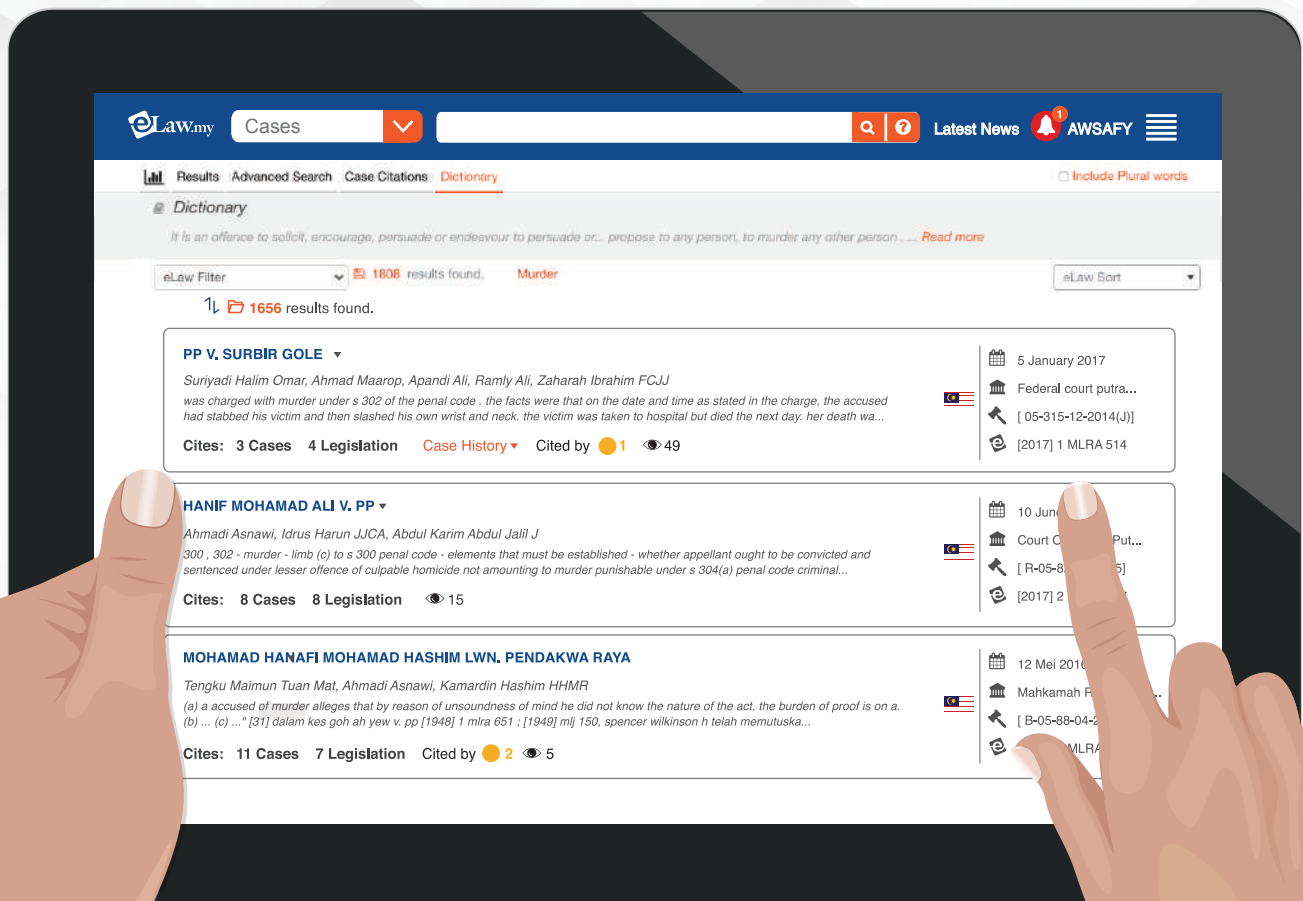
eLaw.my Cases

Latest News 1 AWSAFY

Results Advanced Search Case Citations Dictionary

Include Plural words

Dictionary

It is an offence to solicit, encourage, persuade or endeavour to persuade or... propose to any person, to murder any other person . . . Read more

eLaw Filter 1808 results found. Murder

eLaw Sort

1656 results found.

PP V. SURBIR GOLE

Suriyadi Halim Omar, Ahmad Maarop, Apandi Ali, Ramly Ali, Zaharah Ibrahim FCJJ

was charged with murder under s 302 of the penal code . the facts were that on the date and time as stated in the charge, the accused had stabbed his victim and then slashed his own wrist and neck. the victim was taken to hospital but died the next day. her death wa...

Cites: 3 Cases 4 Legislation Case History Cited by 1 49

5 January 2017
Federal court putra...
[ 05-315-12-2014(J)]
[2017] 1 MLRA 514

HANIF MOHAMAD ALI V. PP

Ahmadi Asnawi, Idrus Harun JJCA, Abdul Karim Abdul Jalil J

300 , 302 - murder - limb (c) to s 300 penal code - elements that must be established - whether appellant ought to be convicted and sentenced under lesser offence of culpable homicide not amounting to murder punishable under s 304(a) penal code criminal...

Cites: 8 Cases 8 Legislation 15

10 Jun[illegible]
Court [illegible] Put...
[ R-05-8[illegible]5]
[2017] 2 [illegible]

MOHAMAD HANAFI MOHAMAD HASHIM LWN. PENDAKWA RAYA

Tengku Maimun Tuan Mat, Ahmadi Asnawi, Kamardin Hashim HHMR

(a) a accused of murder alleges that by reason of unsoundness of mind he did not know the nature of the act. the burden of proof is on a. (b) ... (c) ..." [31] dalam kes goh ah yew v. pp [1948] 1 mlra 651 ; [1949] mlj 150, spencer wilkinson h telah memutuska...

Cites: 11 Cases 7 Legislation Cited by 2 5

12 Mei 2016
Mahkamah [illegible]
[ B-05-88-04-2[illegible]
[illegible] MLRA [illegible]